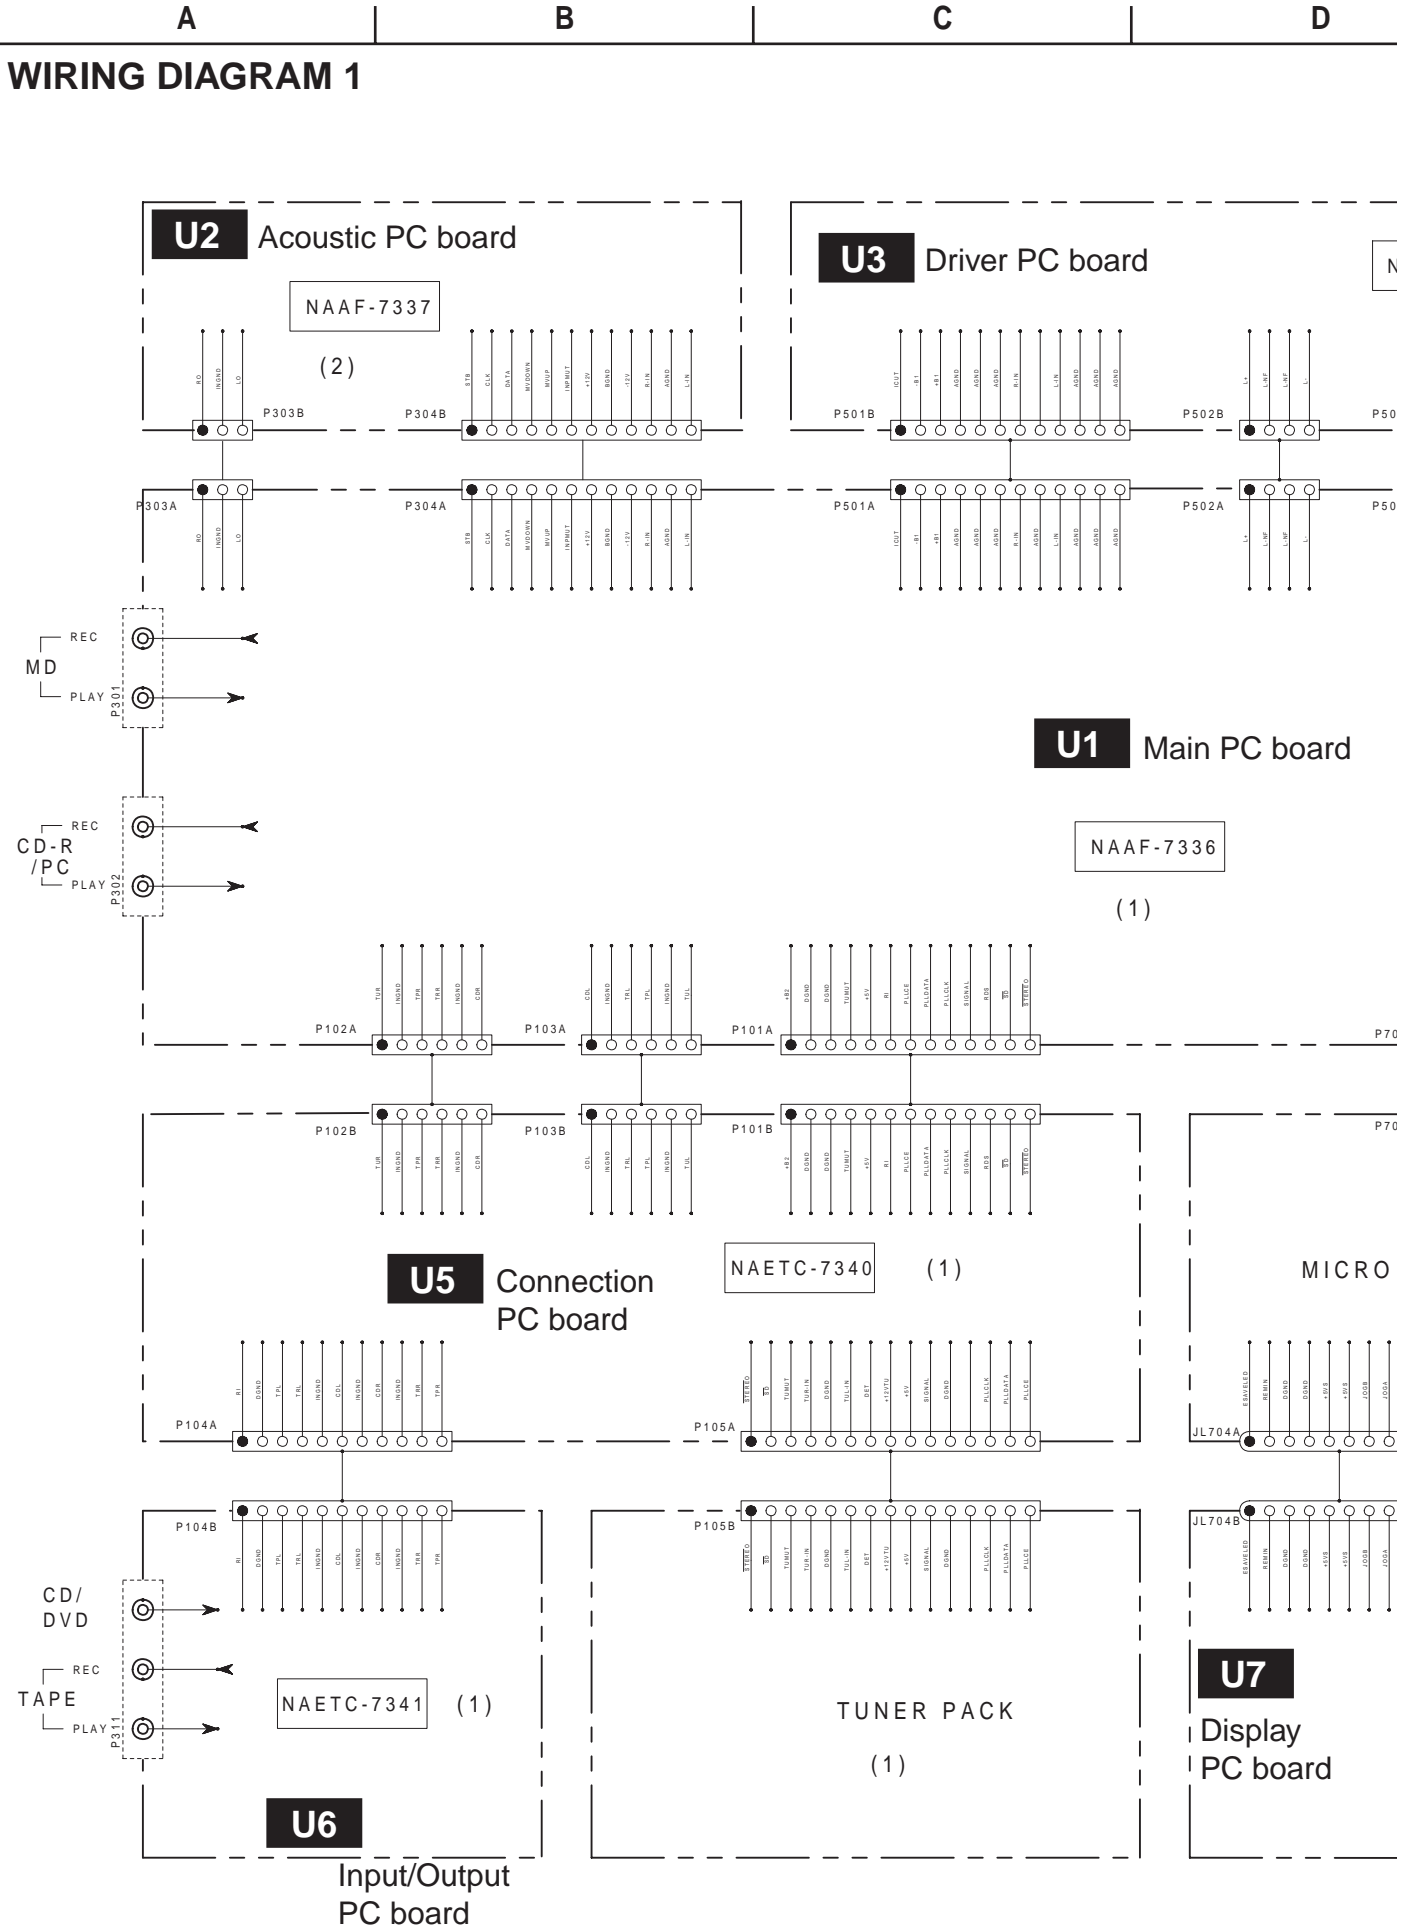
A B C D

WIRING DIAGRAM 1

U2 Acoustic PC board

NAAF-7337

(2)

RO INGND LO

P303B

STB CLK DATA MVDOWN MVUP INPMUT +12V BGND -12V R-IN AGND L-IN

P304B

P303A

RO INGND LO

P304A

STB CLK DATA MVDOWN MVUP INPMUT +12V BGND -12V R-IN AGND L-IN

U3 Driver PC board

N

ICUT B1 +B1 AGND AGND R-IN L-IN AGND AGND AGND

P501B

L+ L-NF L-NF L-

P502B

P50

P501A

ICUT B1 +B1 AGND AGND R-IN L-IN AGND AGND AGND

P502A

L+ L-NF L-NF L-

P50

REC
MD
PLAY
P301

U1 Main PC board

REC
CD-R /PC
PLAY
P302

NAAF-7336

(1)

TUR INGND TPR TRR INGND CDR

CDL INGND TRL TPL INGND TUL

+B2 DGND DGND TUMUT +5V RI PLLCE PLLDATA PLLCLK SIGNAL RDS SD STEREO

P102A

P103A

P101A

P70

P102B

P103B

P101B

P70

TUR INGND TPR TRR INGND CDR

CDL INGND TRL TPL INGND TUL

+B2 DGND DGND TUMUT +5V RI PLLCE PLLDATA PLLCLK SIGNAL RDS SD STEREO

U5 Connection PC board

NAETC-7340

(1)

MICRO

RI DGND TPL TRL INGND CDL CDR INGND TRR TPR

STEREO SD TUMUT TUR-IN DGND TUL-IN DET +12VTU +5V SIGNAL DGND PLLCLK PLLDATA PLLCE

ESAVELED REMIN DGND DGND +5VS +5VS JOGB JOGA

P104A

P105A

JL704A

P104B

P105B

JL704B

RI DGND TPL TRL INGND CDL CDR INGND TRR TPR

STEREO SD TUMUT TUR-IN DGND TUL-IN DET +12VTU +5V SIGNAL DGND PLLCLK PLLDATA PLLCE

ESAVELED REMIN DGND DGND +5VS +5VS JOGB JOGA

CD/ DVD

REC
TAPE
PLAY
P311

NAETC-7341

(1)

TUNER PACK

(1)

U7

Display PC board

U6

Input/Output PC board